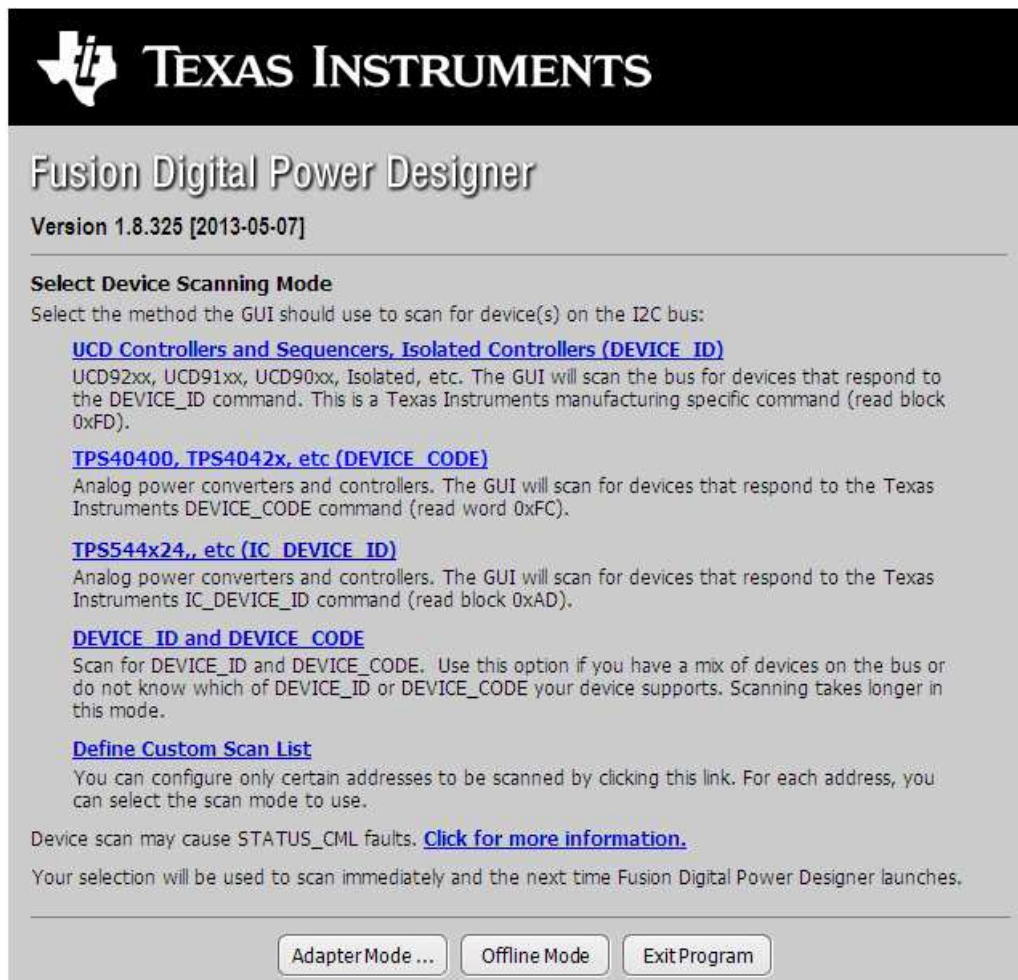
TEXAS INSTRUMENTS

Fusion Digital Power Designer

Version 1.8.325 [2013-05-07]

Select Device Scanning Mode

Select the method the GUI should use to scan for device(s) on the I2C bus:

UCD Controllers and Sequencers, Isolated Controllers (DEVICE_ID)

UCD92xx, UCD91xx, UCD90xx, Isolated, etc. The GUI will scan the bus for devices that respond to the DEVICE_ID command. This is a Texas Instruments manufacturing specific command (read block 0xFD).

TPS40400, TPS4042x, etc (DEVICE_CODE)

Analog power converters and controllers. The GUI will scan for devices that respond to the Texas Instruments DEVICE_CODE command (read word 0xFC).

TPS544x24,, etc (IC_DEVICE_ID)

Analog power converters and controllers. The GUI will scan for devices that respond to the Texas Instruments IC_DEVICE_ID command (read block 0xAD).

DEVICE_ID and DEVICE_CODE

Scan for DEVICE_ID and DEVICE_CODE. Use this option if you have a mix of devices on the bus or do not know which of DEVICE_ID or DEVICE_CODE your device supports. Scanning takes longer in this mode.

Define Custom Scan List

You can configure only certain addresses to be scanned by clicking this link. For each address, you can select the scan mode to use.

Device scan may cause STATUS_CML faults. Click for more information.

Your selection will be used to scan immediately and the next time Fusion Digital Power Designer launches.

Adapter Mode ... Offline Mode Exit Program